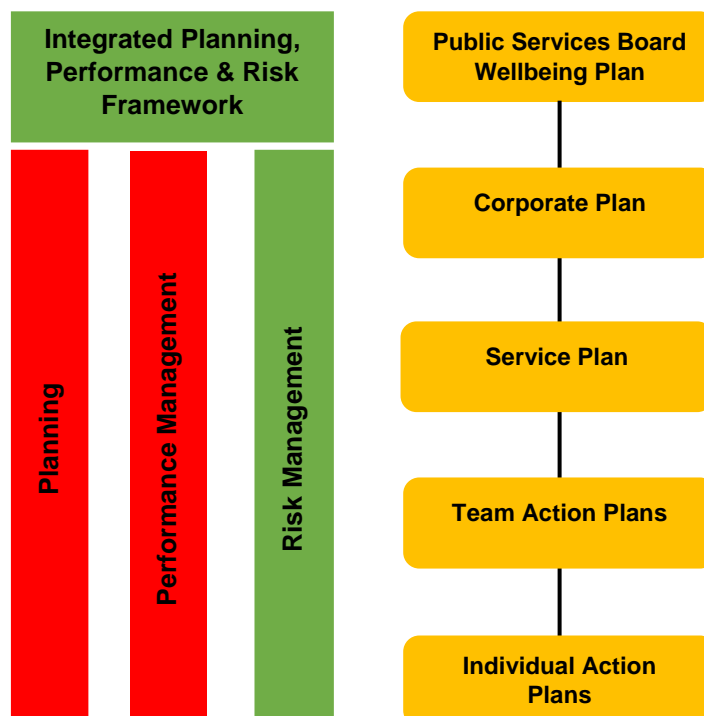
Integrated Planning, Performance & Risk Framework

Planning

Performance Management

Risk Management

Public Services Board Wellbeing Plan

Corporate Plan

Service Plan

Team Action Plans

Individual Action Plans